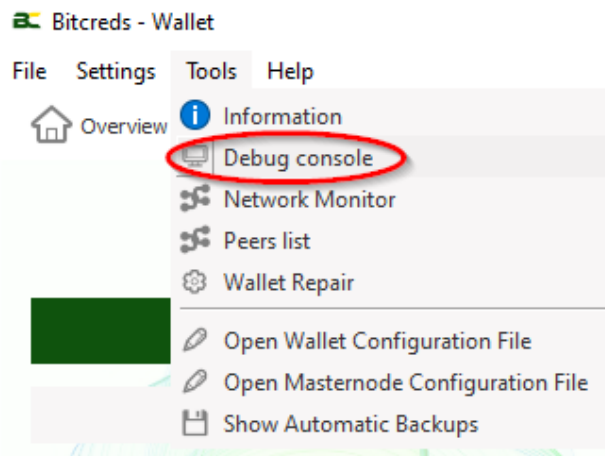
Bitcreds - Wallet

File Settings Tools Help

Overview

Information
Debug console
Network Monitor
Peers list
Wallet Repair
Open Wallet Configuration File
Open Masternode Configuration File
Show Automatic Backups